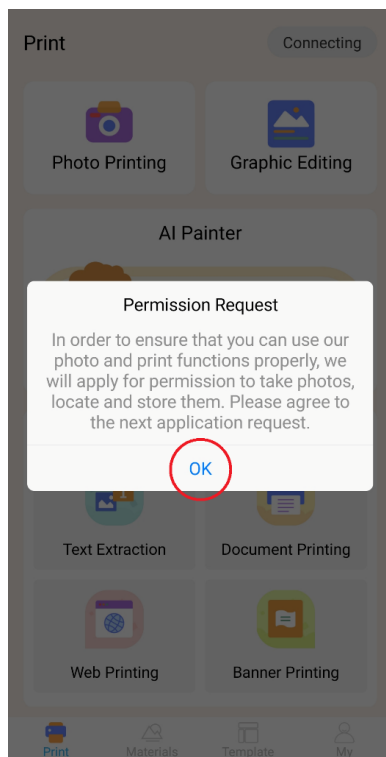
Print

Connecting

Photo Printing

Graphic Editing

AI Painter

Permission Request

In order to ensure that you can use our photo and print functions properly, we will apply for permission to take photos, locate and store them. Please agree to the next application request.

OK

Text Extraction

Document Printing

Web Printing

Banner Printing

Print

Materials

Template

My